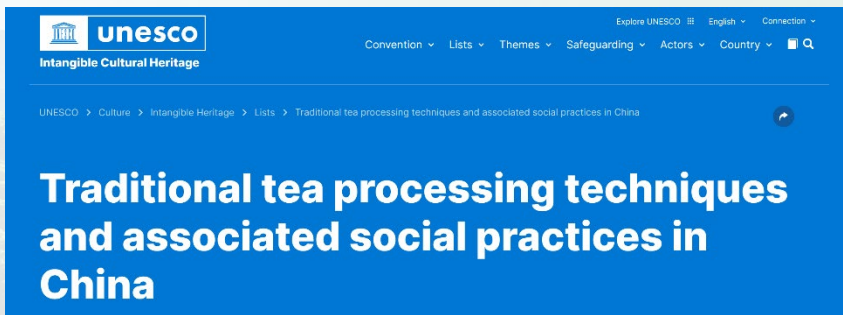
unesco
Intangible Cultural Heritage

Explore UNESCO English Connection

Convention Lists Themes Safeguarding Actors Country

UNESCO > Culture > Intangible Heritage > Lists > Traditional tea processing techniques and associated social practices in China

Traditional tea processing techniques and associated social practices in China